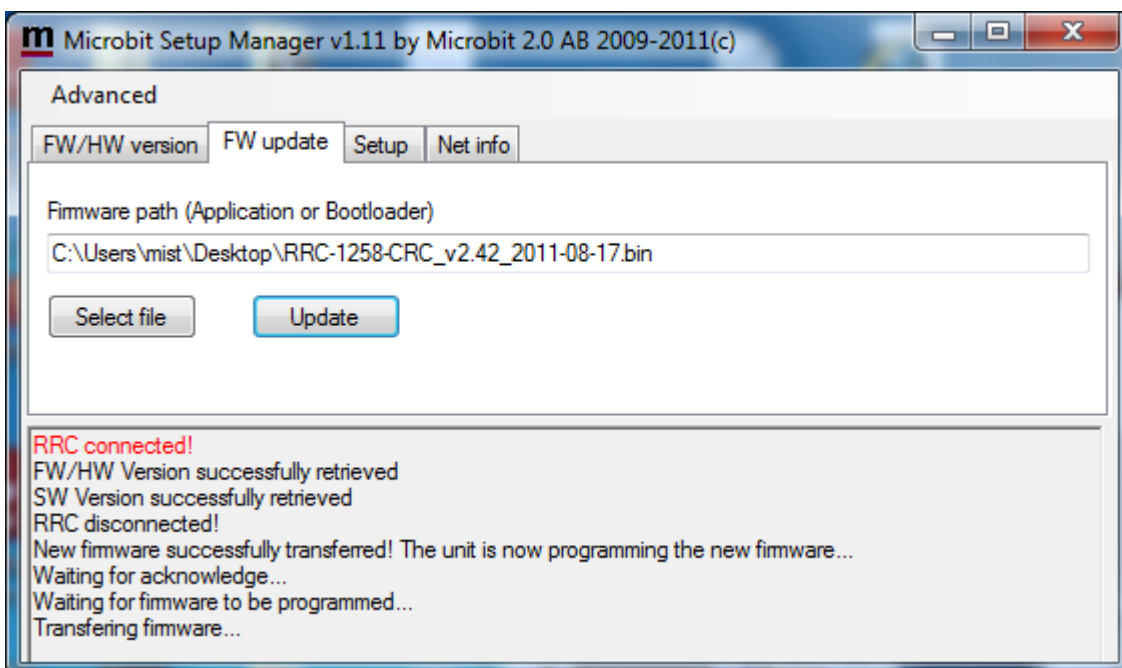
m Microbit Setup Manager v1.11 by Microbit 2.0 AB 2009-2011(c)

Advanced

FW/HW version | FW update | Setup | Net info

Firmware path (Application or Bootloader)

C:\Users\mist\Desktop\RRC-1258-CRC_v2.42_2011-08-17.bin

Select file

Update

RRC connected!
FW/HW Version successfully retrieved
SW Version successfully retrieved
RRC disconnected!
New firmware successfully transferred! The unit is now programming the new firmware...
Waiting for acknowledge...
Waiting for firmware to be programmed...
Transfering firmware...